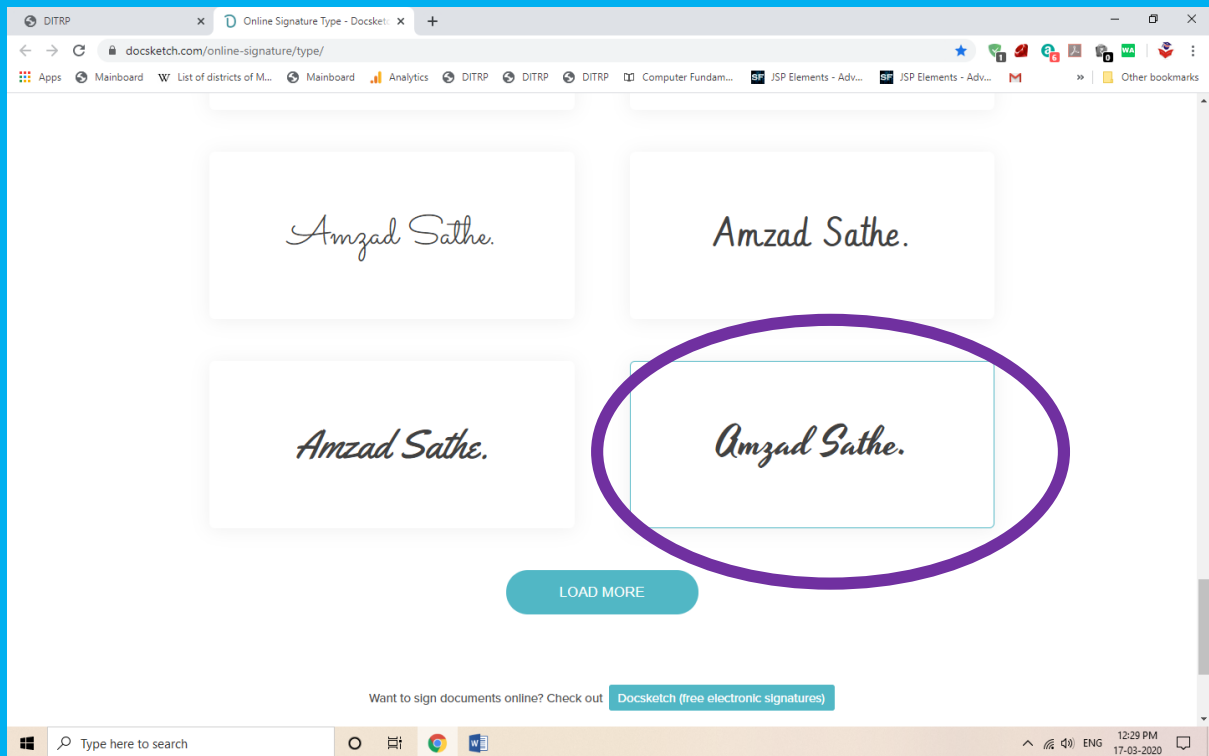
DITRP
Online Signature Type - Docsketc

docsketch.com/online-signature/type/

Apps Mainboard List of districts of M... Mainboard Analytics DITRP DITRP DITRP Computer Fundam... JSP Elements - Adv... JSP Elements - Adv... Other bookmarks

Amzad Sathe.

Amzad Sathe.

Amzad Sathe.

Amzad Sathe.

LOAD MORE

Want to sign documents online? Check out Docsketch (free electronic signatures)

Type here to search

ENG 12:29 PM 17-03-2020